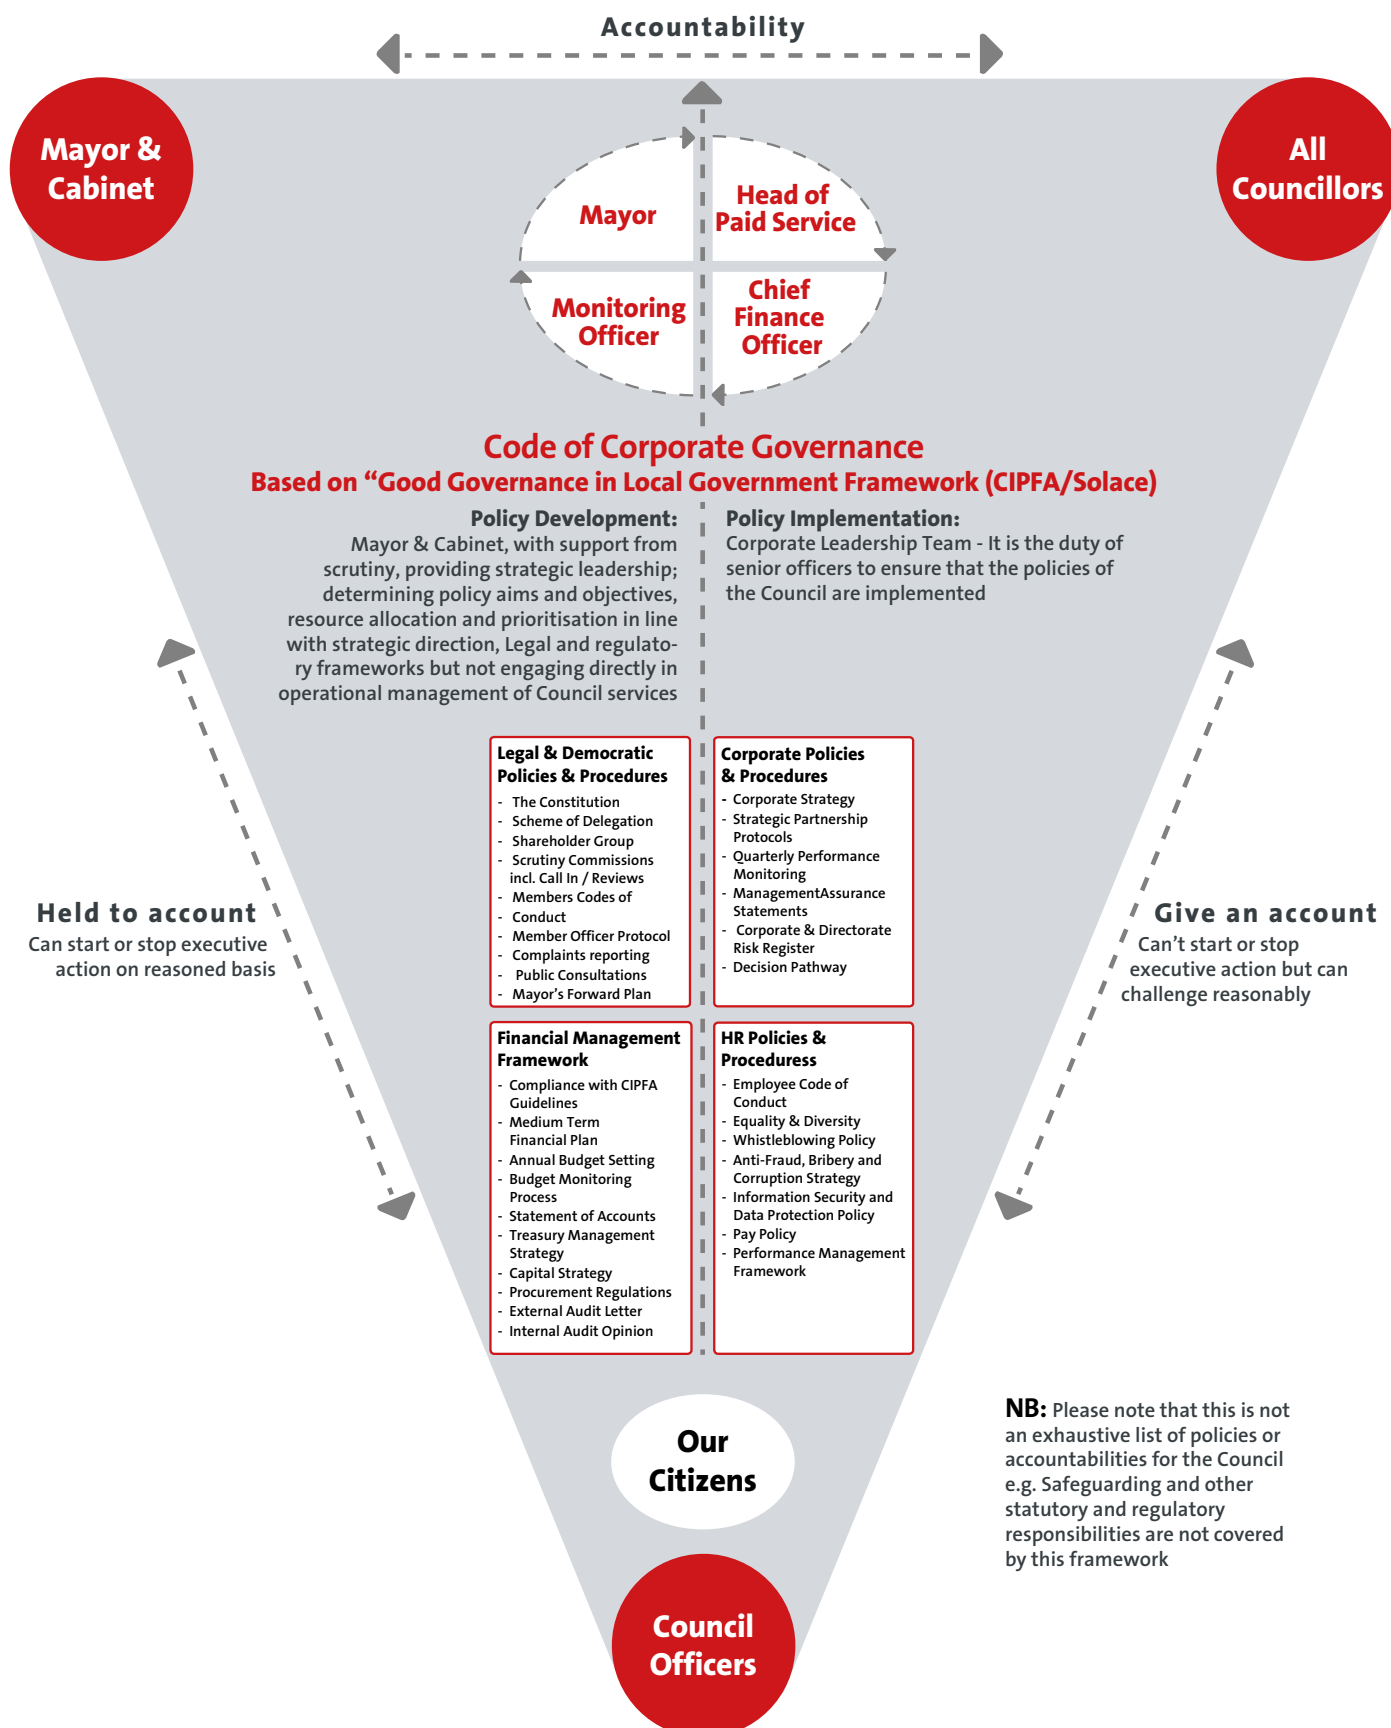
Accountability

Mayor & Cabinet

All Councillors

Mayor

Head of Paid Service

Monitoring Officer

Chief Finance Officer

Code of Corporate Governance
Based on "Good Governance in Local Government Framework (CIPFA/Solace)

Policy Development:
Mayor & Cabinet, with support from scrutiny, providing strategic leadership; determining policy aims and objectives, resource allocation and prioritisation in line with strategic direction, Legal and regulatory frameworks but not engaging directly in operational management of Council services

Policy Implementation:
Corporate Leadership Team - It is the duty of senior officers to ensure that the policies of the Council are implemented

Held to account
Can start or stop executive action on reasoned basis

Give an account
Can't start or stop executive action but can challenge reasonably

Legal & Democratic Policies & Procedures
- The Constitution
- Scheme of Delegation
- Shareholder Group
- Scrutiny Commissions incl. Call In / Reviews
- Members Codes of
- Conduct
- Member Officer Protocol
- Complaints reporting
- Public Consultations
- Mayor's Forward Plan

Corporate Policies & Procedures
- Corporate Strategy
- Strategic Partnership Protocols
- Quarterly Performance Monitoring
- ManagementAssurance Statements
- Corporate & Directorate Risk Register
- Decision Pathway

Financial Management Framework
- Compliance with CIPFA Guidelines
- Medium Term Financial Plan
- Annual Budget Setting
- Budget Monitoring Process
- Statement of Accounts
- Treasury Management Strategy
- Capital Strategy
- Procurement Regulations
- External Audit Letter
- Internal Audit Opinion

HR Policies & Procedures
- Employee Code of Conduct
- Equality & Diversity
- Whistleblowing Policy
- Anti-Fraud, Bribery and Corruption Strategy
- Information Security and Data Protection Policy
- Pay Policy
- Performance Management Framework

Our Citizens

NB: Please note that this is not an exhaustive list of policies or accountabilities for the Council e.g. Safeguarding and other statutory and regulatory responsibilities are not covered by this framework

Council Officers